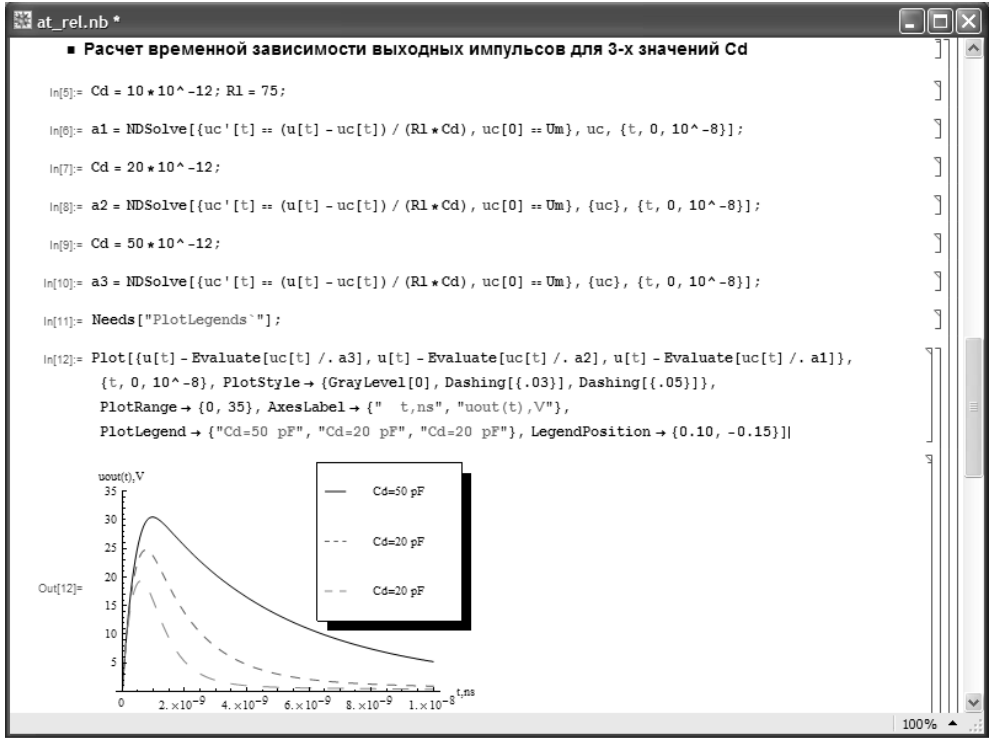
at_rel.nb *

■ Расчет временной зависимости выходных импульсов для 3-х значений Cd

In[5]:= Cd = 10 * 10^-12; Rl = 75;

In[6]:= a1 = NDSolve[{uc'[t] == (u[t] - uc[t]) / (Rl * Cd), uc[0] == Um}, uc, {t, 0, 10^-8}];

In[7]:= Cd = 20 * 10^-12;

In[8]:= a2 = NDSolve[{uc'[t] == (u[t] - uc[t]) / (Rl * Cd), uc[0] == Um}, {uc}, {t, 0, 10^-8}];

In[9]:= Cd = 50 * 10^-12;

In[10]:= a3 = NDSolve[{uc'[t] == (u[t] - uc[t]) / (Rl * Cd), uc[0] == Um}, {uc}, {t, 0, 10^-8}];

In[11]:= Needs["PlotLegends`"];

In[12]:= Plot[{u[t] - Evaluate[uc[t] /. a3], u[t] - Evaluate[uc[t] /. a2], u[t] - Evaluate[uc[t] /. a1]}, {t, 0, 10^-8}, PlotStyle → {GrayLevel[0], Dashing[{.03}], Dashing[{.05}]}, PlotRange → {0, 35}, AxesLabel → {" t,ns", "uout(t),V"}, PlotLegend → {"Cd=50 pF", "Cd=20 pF", "Cd=20 pF"}, LegendPosition → {0.10, -0.15}]

uout(t),V
35
30
25
20
15
10
5

Cd=50 pF
Cd=20 pF
Cd=20 pF

Out[12]=

0 $2.\times10^{-9}$ $4.\times10^{-9}$ $6.\times10^{-9}$ $8.\times10^{-9}$ $1.\times10^{-8}$ t,ns

100%